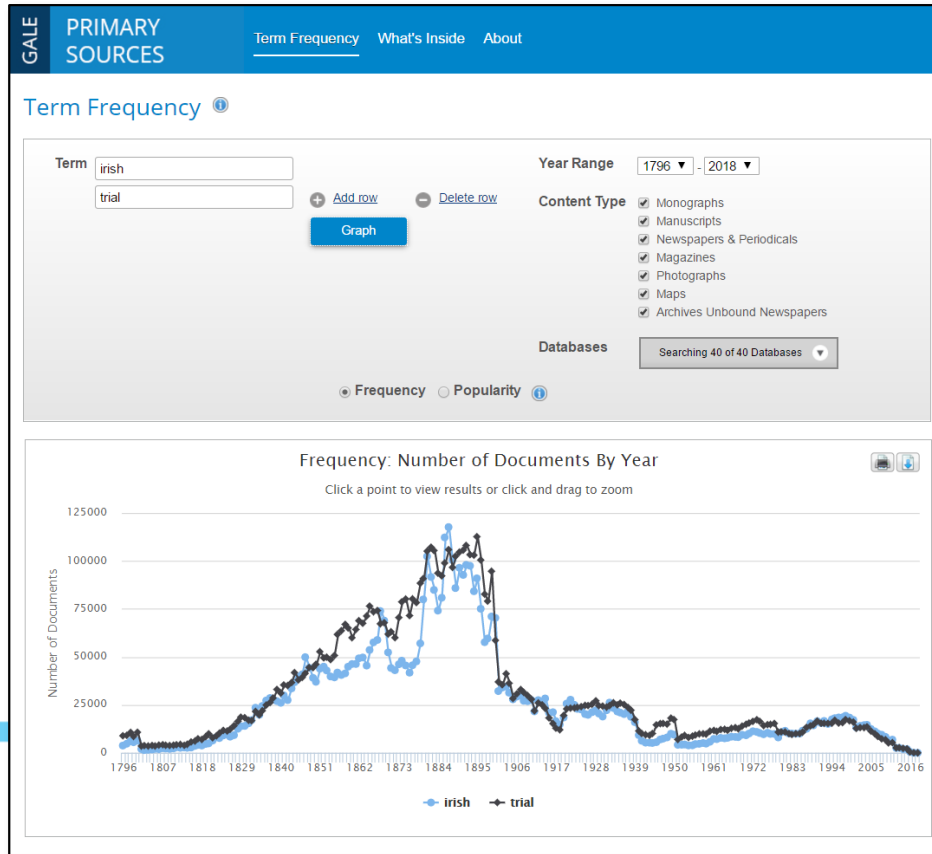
GALE PRIMARY SOURCES

Term Frequency What's Inside About

Term Frequency

Term irish
trial

Add row Delete row

Graph

Year Range 1796 - 2018

Content Type
Monographs
Manuscripts
Newspapers & Periodicals
Magazines
Photographs
Maps
Archives Unbound Newspapers

Databases Searching 40 of 40 Databases

Frequency Popularity

Frequency: Number of Documents By Year

Click a point to view results or click and drag to zoom

Number of Documents

125000
100000
75000
50000
25000
0

1796 1807 1818 1829 1840 1851 1862 1873 1884 1895 1906 1917 1928 1939 1950 1961 1972 1983 1994 2005 2016

irish trial